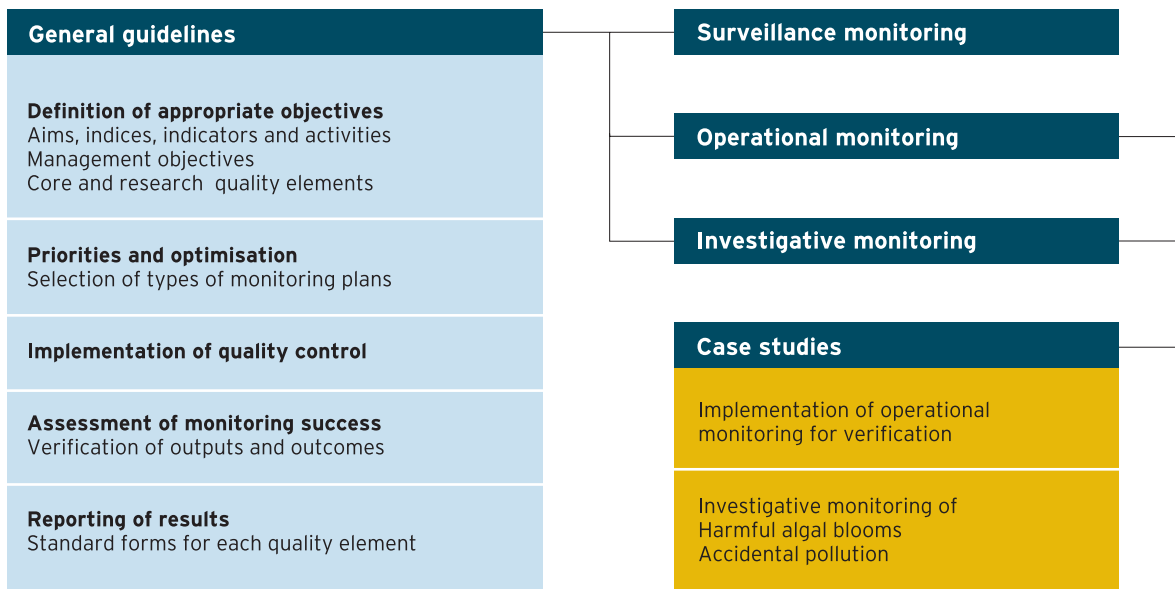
General guidelines

Definition of appropriate objectives
Aims, indices, indicators and activities
Management objectives
Core and research quality elements

Priorities and optimisation
Selection of types of monitoring plans

Implementation of quality control

Assessment of monitoring success
Verification of outputs and outcomes

Reporting of results
Standard forms for each quality element

Surveillance monitoring

Operational monitoring

Investigative monitoring

Case studies

Implementation of operational monitoring for verification

Investigative monitoring of
Harmful algal blooms
Accidental pollution